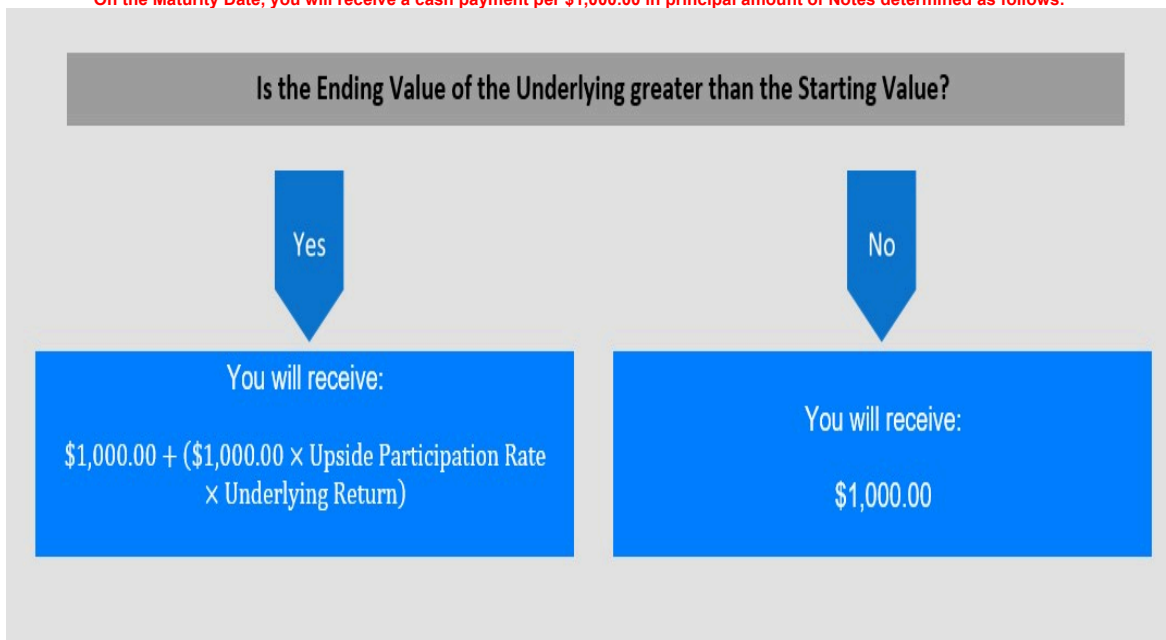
On the Maturity Date, you will receive a cash payment per $1,000.00 in principal amount of Notes determined as follows:

Is the Ending Value of the Underlying greater than the Starting Value?

Yes

No

You will receive:

$1,000.00 + ($1,000.00 × Upside Participation Rate × Underlying Return)

You will receive:

$1,000.00